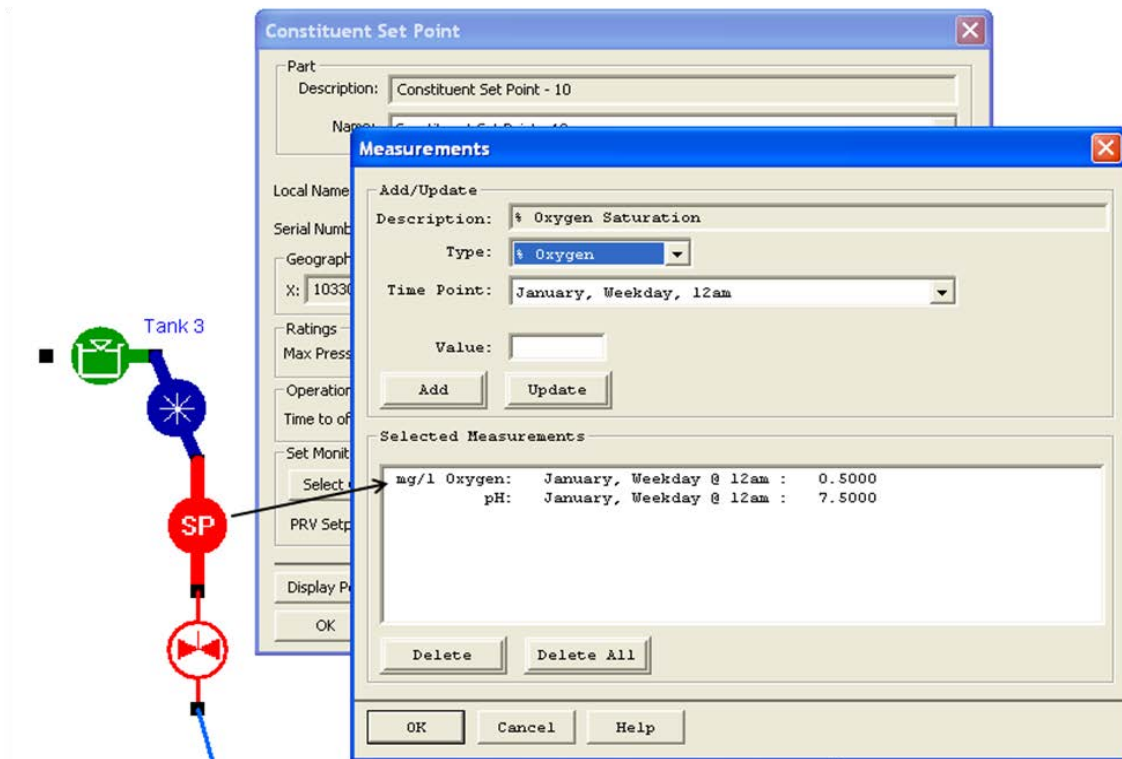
Constituent Set Point

Part

Description: Constituent Set Point - 10

Name: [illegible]

Local Name

Serial Numb

Geograph

X: 10330

Ratings

Max Press

Operation

Time to of

Set Monit

Select

PRV Setp

Display P

OK

Tank 3

SP

Measurements

Add/Update

Description: % Oxygen Saturation

Type: % Oxygen

Time Point: January, Weekday, 12am

Value:

Add

Update

Selected Measurements

mg/l Oxygen: January, Weekday @ 12am : 0.5000
pH: January, Weekday @ 12am : 7.5000

Delete

Delete All

OK

Cancel

Help